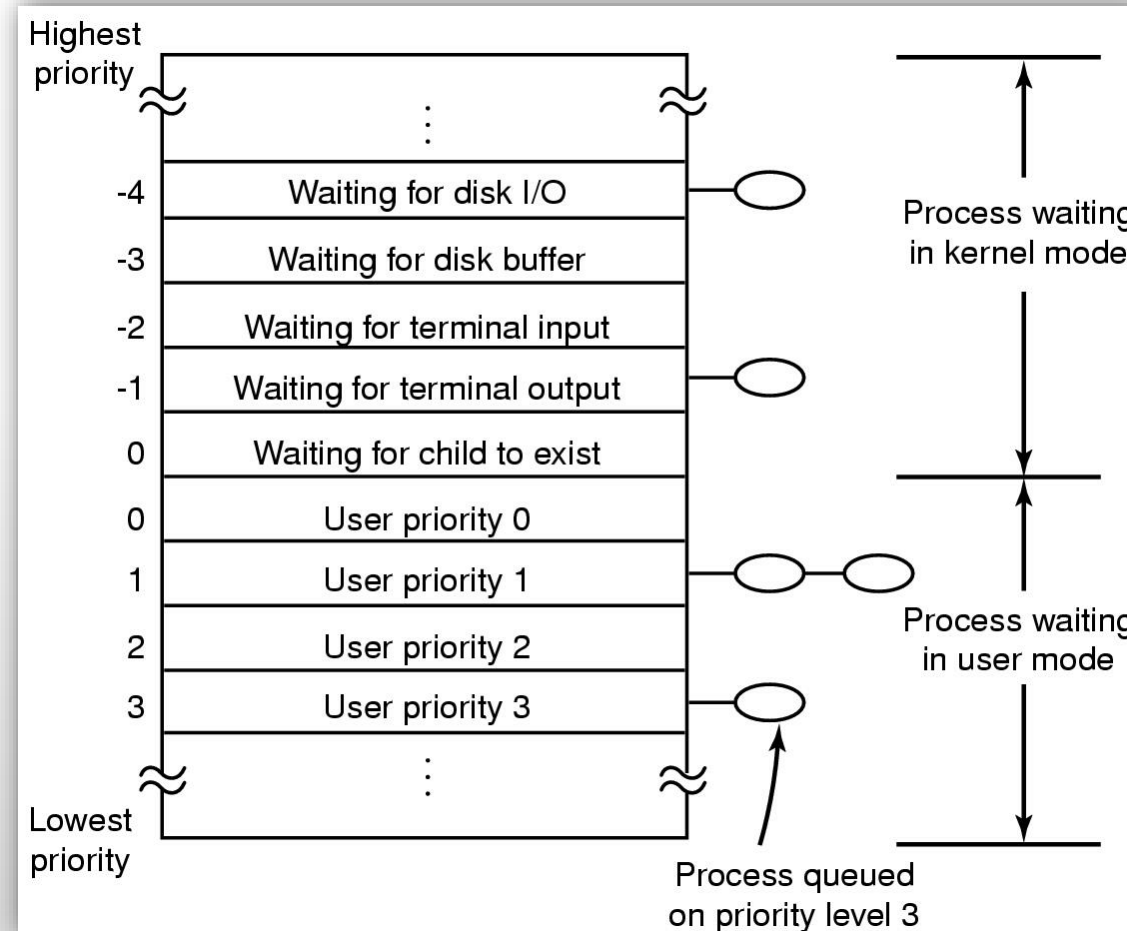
Highest priority

⋮

-4 Waiting for disk I/O
-3 Waiting for disk buffer
-2 Waiting for terminal input
-1 Waiting for terminal output
0 Waiting for child to exist
0 User priority 0
1 User priority 1
2 User priority 2
3 User priority 3

⋮

Lowest priority

Process waiting in kernel mode

Process waiting in user mode

Process queued on priority level 3